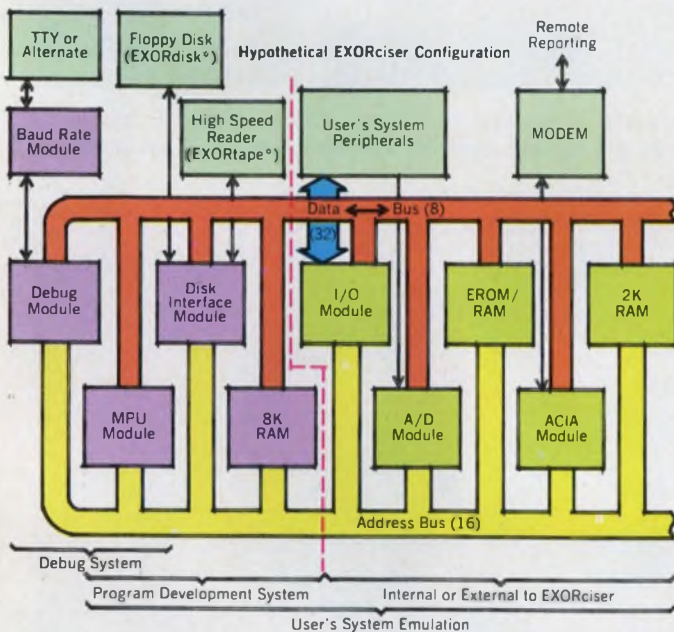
TTY or Alternate

Floppy Disk (EXORdisk®)

Hypothetical EXORciser Configuration

Remote Reporting

Baud Rate Module

High Speed Reader (EXORtape®)

User's System Peripherals

MODEM

Data Bus (8)

(32)

Debug Module

Disk Interface Module

I/O Module

EROM/ RAM

2K RAM

MPU Module

8K RAM

A/D Module

ACIA Module

Address Bus (16)

Debug System

Program Development System

Internal or External to EXORciser

User's System Emulation